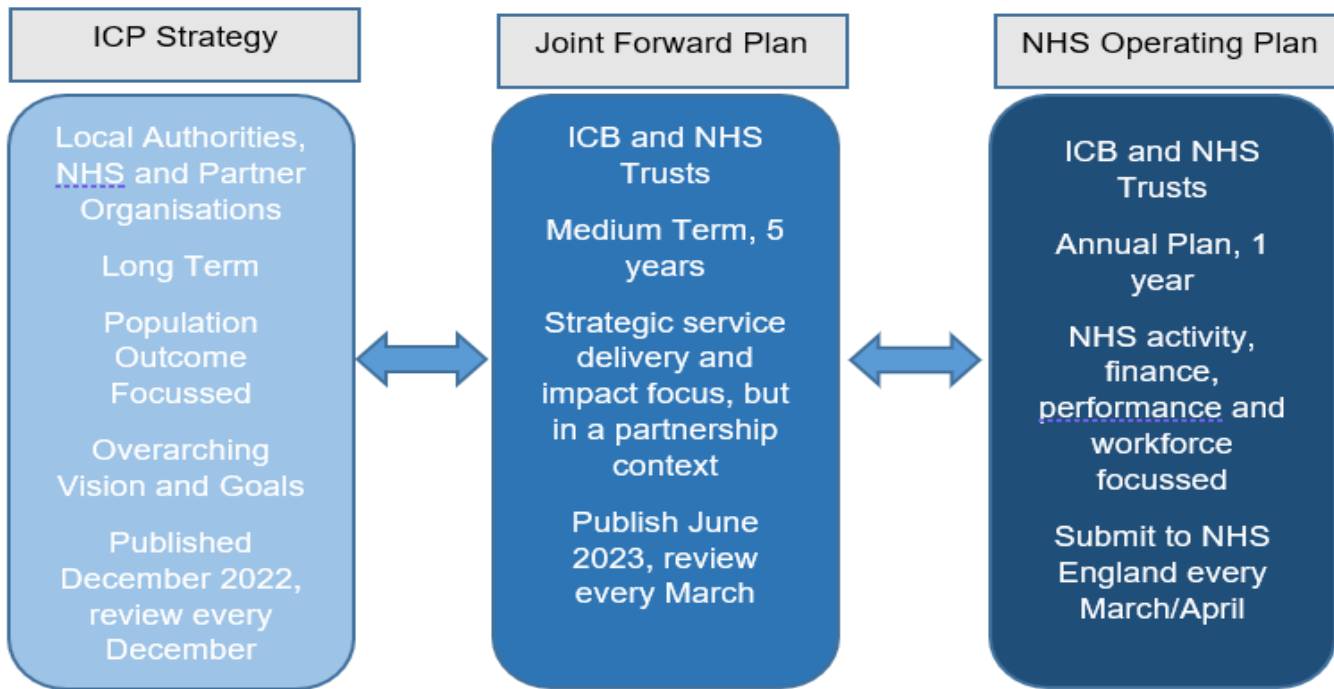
ICP Strategy

Local Authorities, NHS and Partner Organisations

Long Term

Population Outcome Focussed

Overarching Vision and Goals

Published December 2022, review every December

Joint Forward Plan

ICB and NHS Trusts

Medium Term, 5 years

Strategic service delivery and impact focus, but in a partnership context

Publish June 2023, review every March

NHS Operating Plan

ICB and NHS Trusts

Annual Plan, 1 year

NHS activity, finance, performance and workforce focussed

Submit to NHS England every March/April